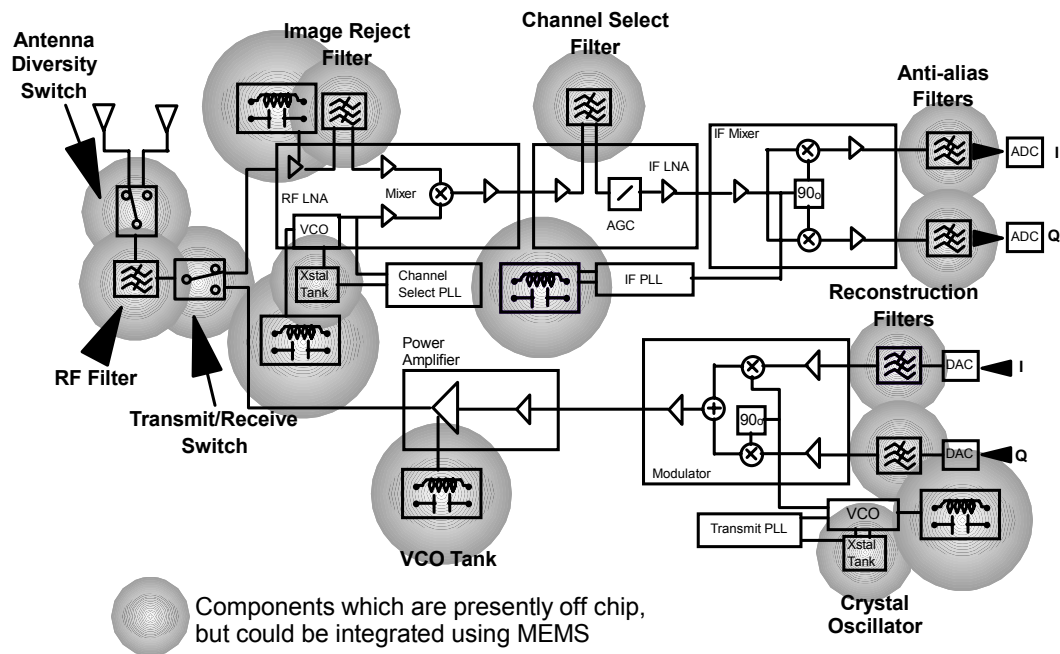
Antenna Diversity Switch

Image Reject Filter

Channel Select Filter

Anti-alias Filters

IF Mixer

ADC I

ADC Q

RF LNA

Mixer

IF LNA

AGC

$90_o$

VCO

Xstal Tank

Channel Select PLL

IF PLL

Reconstruction Filters

RF Filter

Transmit/Receive Switch

Power Amplifier

DAC I

$90_o$

DAC Q

Modulator

Transmit PLL

VCO

Xstal Tank

VCO Tank

Crystal Oscillator

Components which are presently off chip, but could be integrated using MEMS